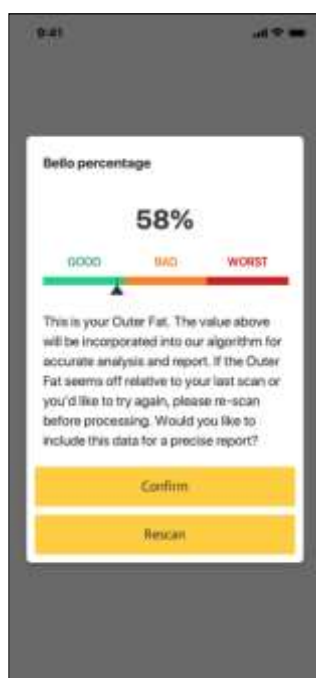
9:41

Bello percentage

58%

GOOD BAD WORST

This is your Outer Fat. The value above will be incorporated into our algorithm for accurate analysis and report. If the Outer Fat seems off relative to your last scan or you'd like to try again, please re-scan before processing. Would you like to include this data for a precise report?

Confirm

Rescan